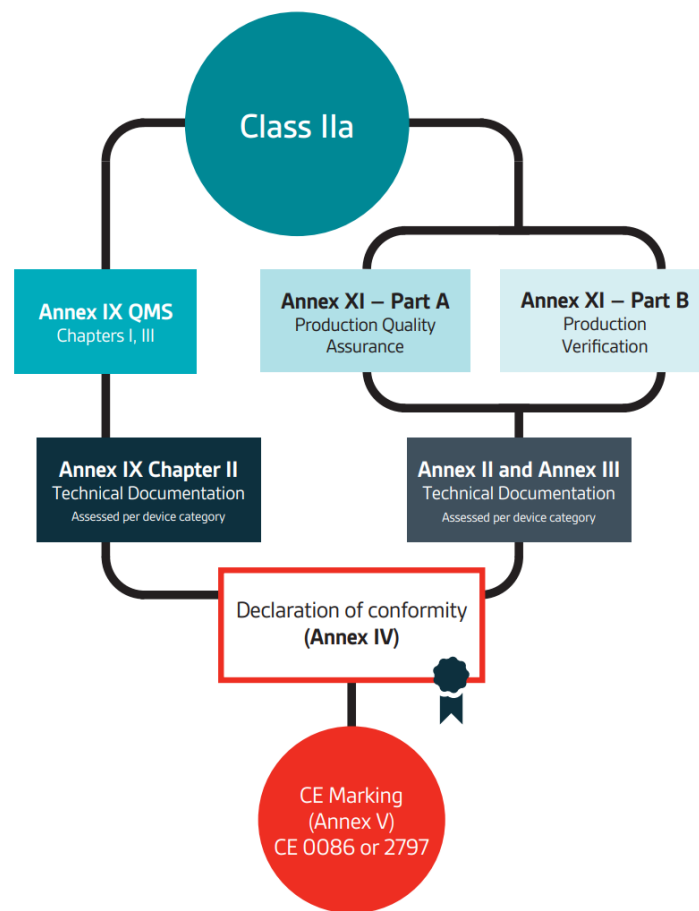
Class IIa

Annex IX QMS
Chapters I, III

Annex XI – Part A
Production Quality Assurance

Annex XI – Part B
Production Verification

Annex IX Chapter II
Technical Documentation
Assessed per device category

Annex II and Annex III
Technical Documentation
Assessed per device category

Declaration of conformity
(Annex IV)

CE Marking
(Annex V)
CE 0086 or 2797